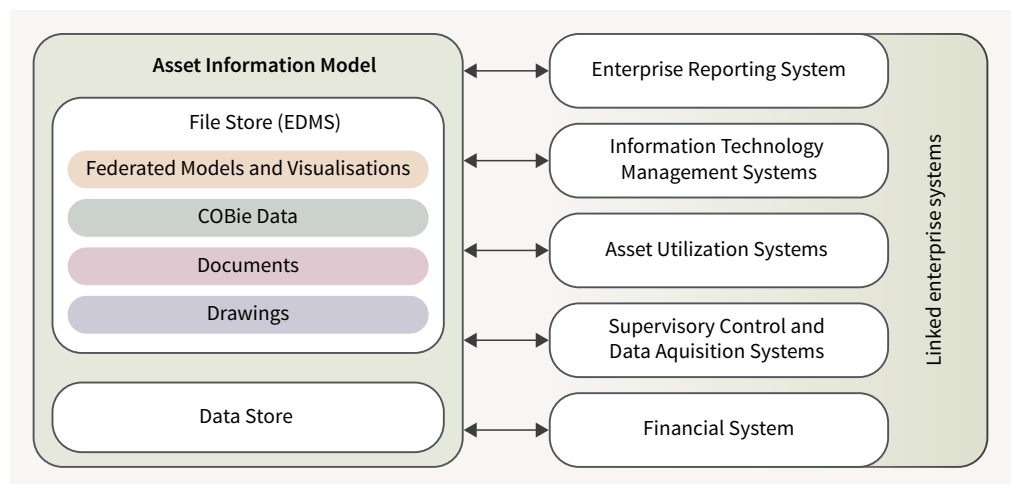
Asset Information Model

File Store (EDMS)

Federated Models and Visualisations

COBie Data

Documents

Drawings

Data Store

Enterprise Reporting System

Information Technology Management Systems

Asset Utilization Systems

Supervisory Control and Data Aquisition Systems

Financial System

Linked enterprise systems